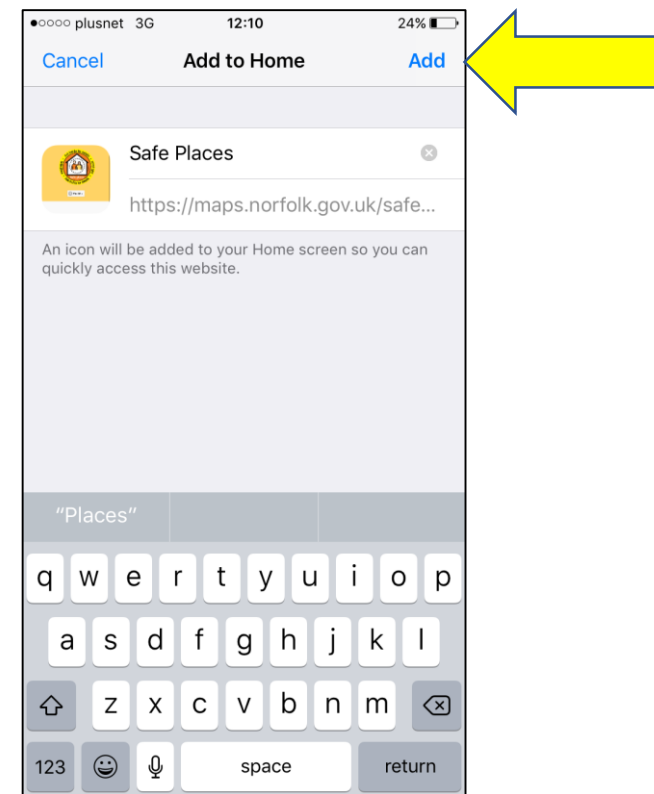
●○○○○ plusnet 3G 12:10 24%

Cancel Add to Home Add

Safe Places

https://maps.norfolk.gov.uk/safe...

An icon will be added to your Home screen so you can quickly access this website.

"Places"

q w e r t y u i o p

a s d f g h j k l

z x c v b n m

123 space return